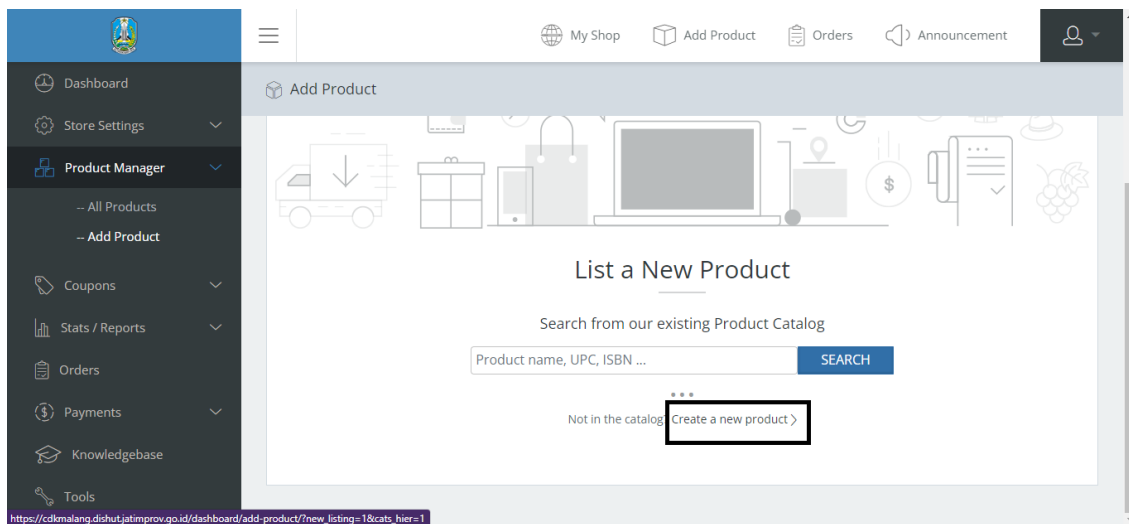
My Shop Add Product Orders Announcement

Dashboard
Store Settings
Product Manager
-- All Products
-- Add Product
Coupons
Stats / Reports
Orders
Payments
Knowledgebase
Tools

Add Product

List a New Product

Search from our existing Product Catalog

Product name, UPC, ISBN ...

SEARCH

Not in the catalog? Create a new product

https://cdkmalang.dishut.jatimprov.go.id/dashboard/add-product/?new_listing=1&cats_hier=1